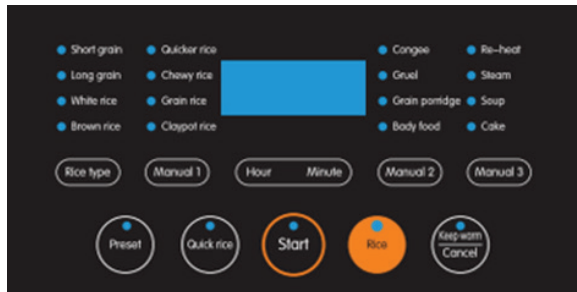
Short grain
Long grain
White rice
Brown rice

Quicker rice
Chewy rice
Grain rice
Claypot rice

Congee
Gruel
Grain porridge
Body food

Re-heat
Steam
Soup
Cake

Rice type
Manual 1
Hour
Minute
Manual 2
Manual 3

Preset
Quick rice
Start
Rice
Keep warm
Cancel